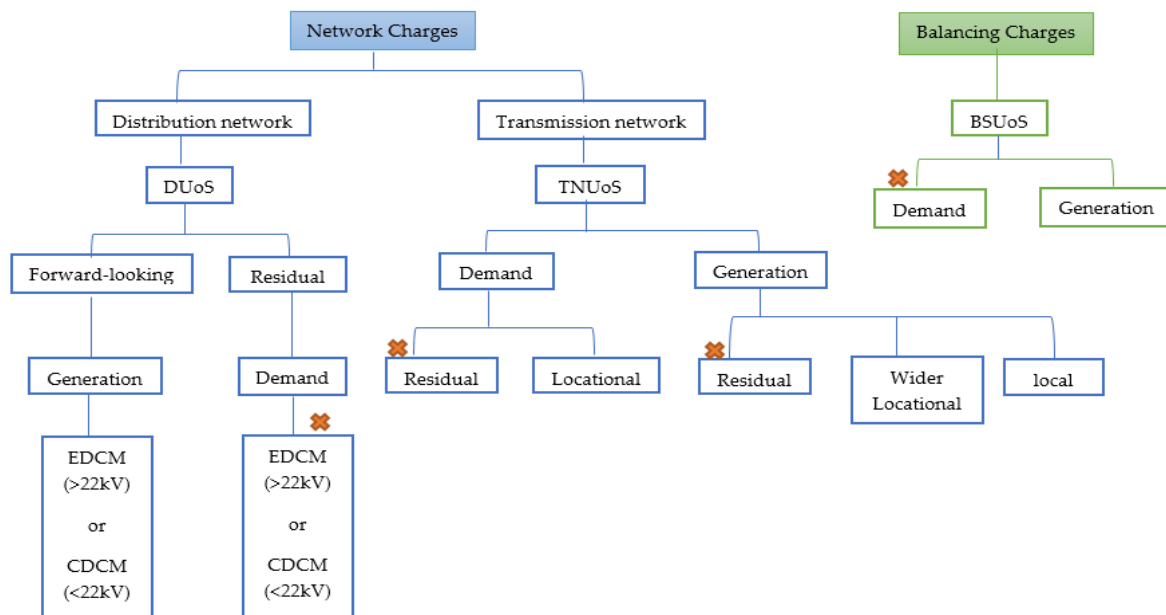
Network Charges

Distribution network

DUoS

Forward-looking

Generation

EDCM (>22kV)

or

CDCM (<22kV)

Residual

Demand

EDCM (>22kV)

or

CDCM (<22kV)

Transmission network

TNUoS

Demand

Residual

Locational

Generation

Residual

Wider Locational

local

Balancing Charges

BSUoS

Demand

Generation